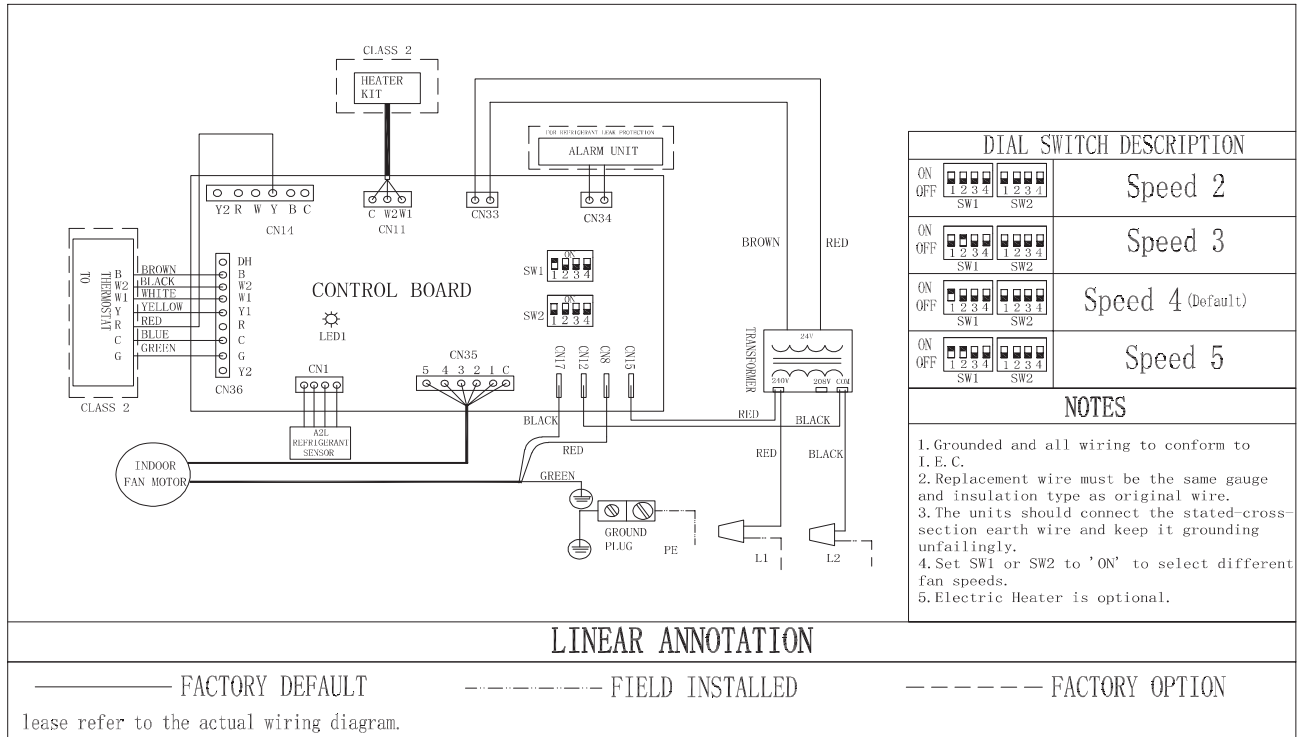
CLASS 2
HEATER KIT

FOR REFRIGERANT LEAK PROTECTION
ALARM UNIT

Y2 R W Y B C
CN14
C W2 W1
CN11
CN33
CN34

TO THERMOSTAT
B W2 W1 Y R C G
BROWN
BLACK
WHITE
YELLOW
RED
BLUE
GREEN
CLASS 2

DH
B
W2
W1
Y1
R
C
G
Y2
CN36

CONTROL BOARD
LED1
SW1 ON 1 2 3 4
SW2 ON 1 2 3 4

CN1
CN35
5 4 3 2 1 C
CN17 CN12 CN8 CN15

A2L REFRIGERANT SENSOR

INDOOR FAN MOTOR

BROWN
RED
TRANSFORMER
24V
240V 208V COM
RED
BLACK
BLACK
RED
GREEN
RED
BLACK
GROUND PLUG
PE
L1
L2

DIAL SWITCH DESCRIPTION

| ON OFF 1 2 3 4 SW1 1 2 3 4 SW2 | Speed 2 |
|---|---|
| ON OFF 1 2 3 4 SW1 1 2 3 4 SW2 | Speed 3 |
| ON OFF 1 2 3 4 SW1 1 2 3 4 SW2 | Speed 4 (Default) |
| ON OFF 1 2 3 4 SW1 1 2 3 4 SW2 | Speed 5 |

NOTES

1. Grounded and all wiring to conform to I. E. C.
2. Replacement wire must be the same gauge and insulation type as original wire.
3. The units should connect the stated-cross-section earth wire and keep it grounding unfailingly.
4. Set SW1 or SW2 to 'ON' to select different fan speeds.
5. Electric Heater is optional.

LINEAR ANNOTATION

FACTORY DEFAULT
FIELD INSTALLED
FACTORY OPTION

lease refer to the actual wiring diagram.